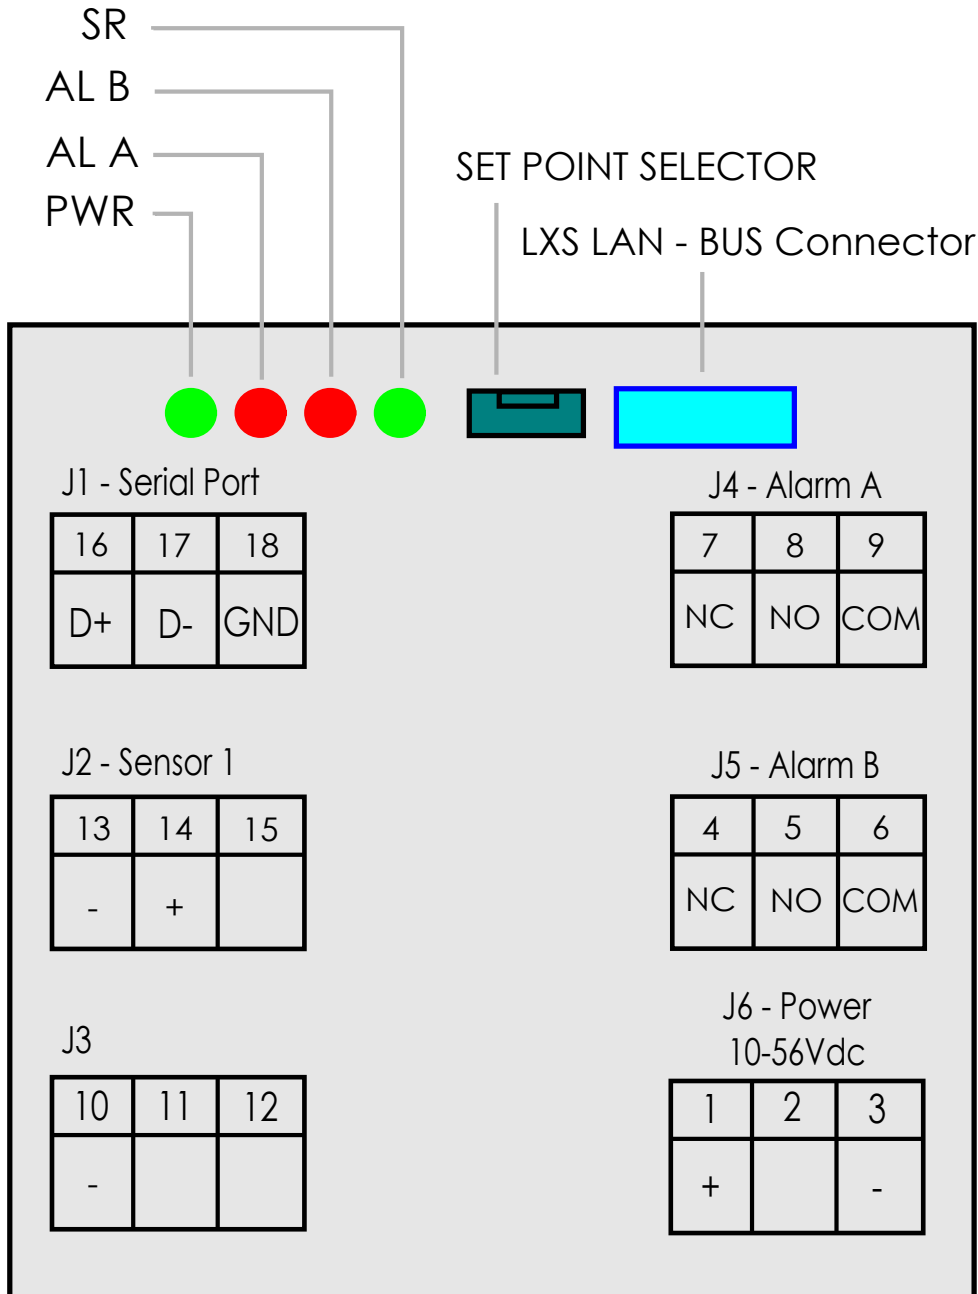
SR
AL B
AL A
PWR
SET POINT SELECTOR
LXS LAN - BUS Connector

J1 - Serial Port

| 16 | 17 | 18 |
|---|---|---|
| D+ | D- | GND |

J4 - Alarm A

| 7 | 8 | 9 |
|---|---|---|
| NC | NO | COM |

J2 - Sensor 1

| 13 | 14 | 15 |
|---|---|---|
| - | + | |

J5 - Alarm B

| 4 | 5 | 6 |
|---|---|---|
| NC | NO | COM |

J3

| 10 | 11 | 12 |
|---|---|---|
| - | | |

J6 - Power
10-56Vdc

| 1 | 2 | 3 |
|---|---|---|
| + | | - |